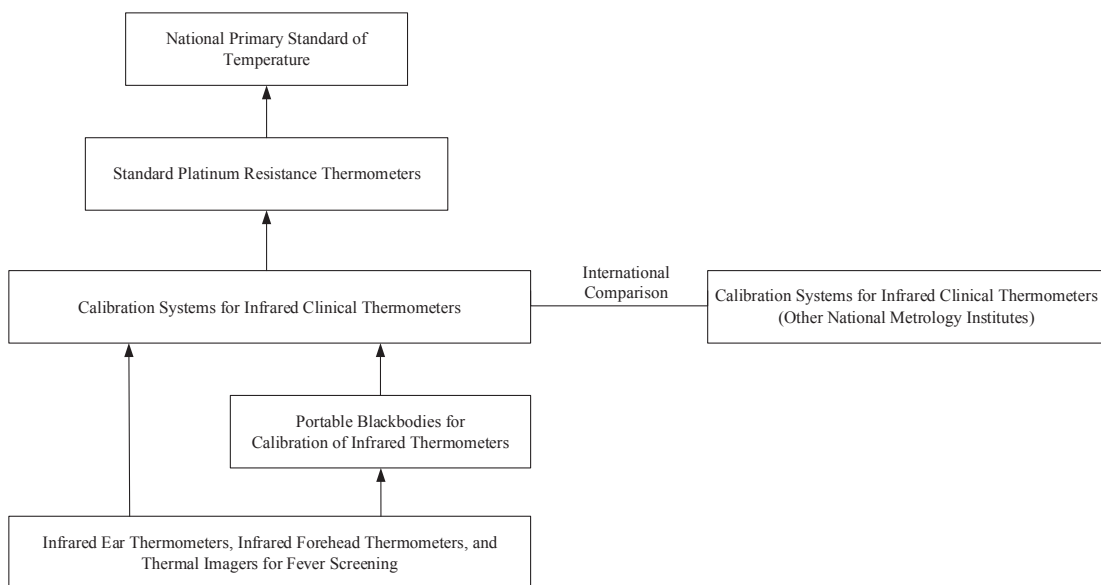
National Primary Standard of Temperature

Standard Platinum Resistance Thermometers

Calibration Systems for Infrared Clinical Thermometers

International Comparison

Calibration Systems for Infrared Clinical Thermometers (Other National Metrology Institutes)

Portable Blackbodies for Calibration of Infrared Thermometers

Infrared Ear Thermometers, Infrared Forehead Thermometers, and Thermal Imagers for Fever Screening